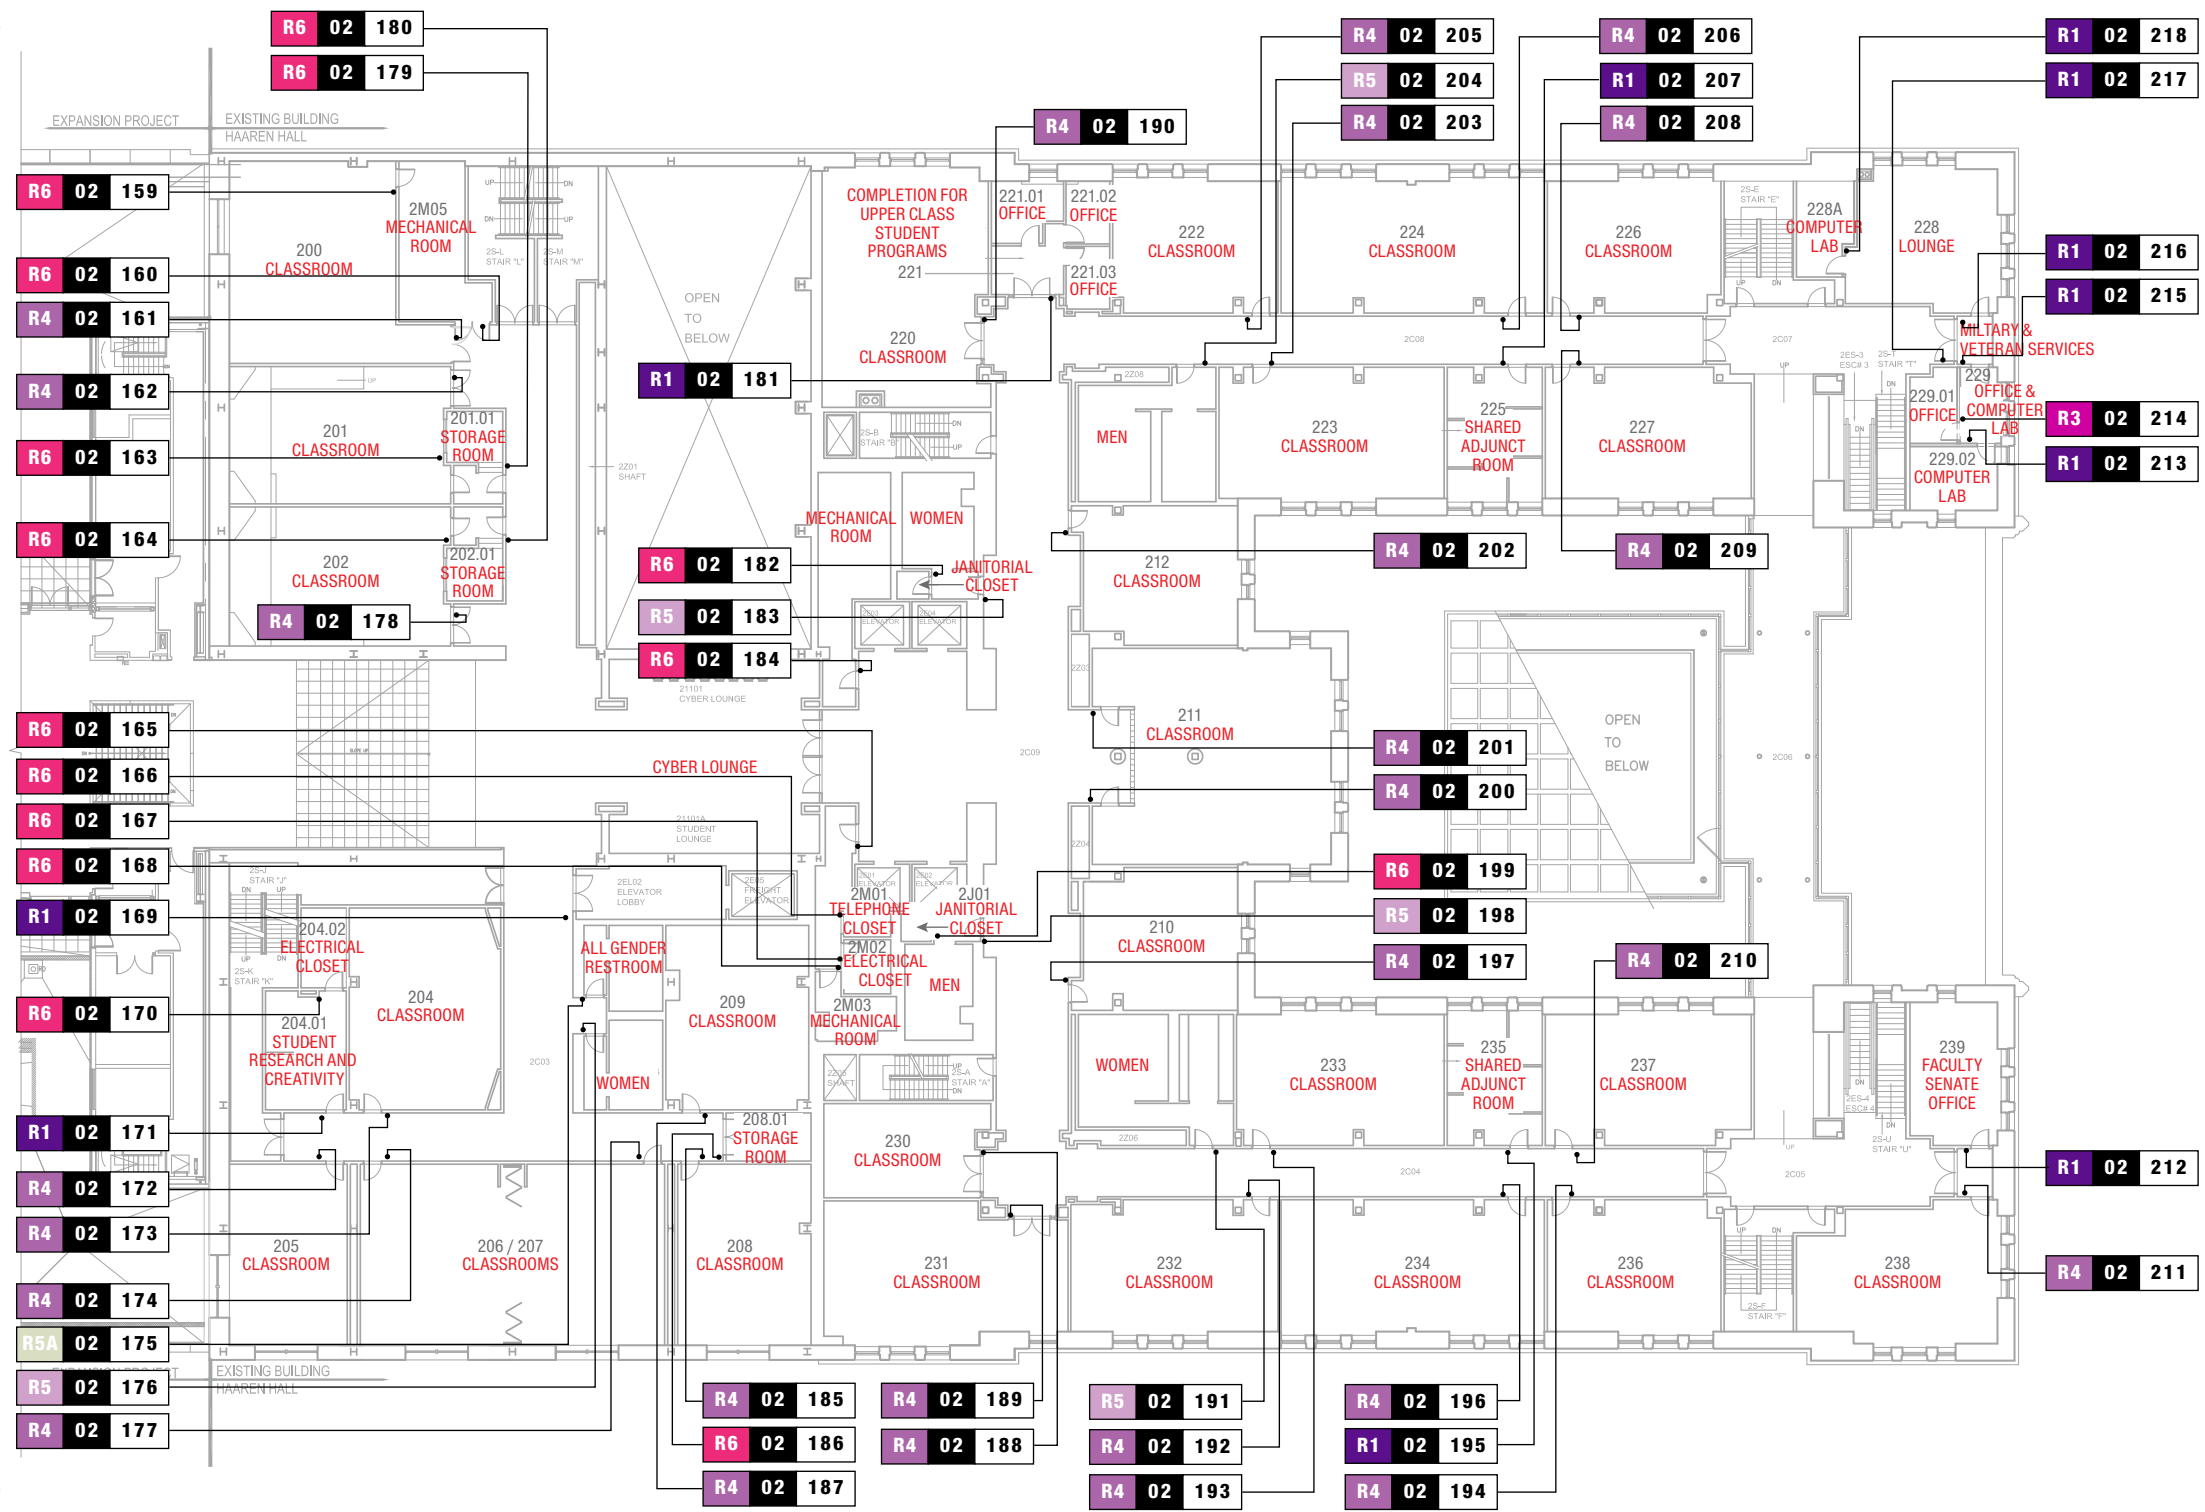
R6 02 180
R6 02 179
R4 02 205
R5 02 204
R4 02 203
R4 02 206
R1 02 207
R4 02 208
R1 02 218
R1 02 217
R4 02 190

EXPANSION PROJECT
EXISTING BUILDING HAAREN HALL

R6 02 159
R6 02 160
R4 02 161
R4 02 162
R6 02 163
R6 02 164
R4 02 178

2M05 MECHANICAL ROOM
200 CLASSROOM
201 CLASSROOM
201.01 STORAGE ROOM
202 CLASSROOM
202.01 STORAGE ROOM

OPEN TO BELOW
COMPLETION FOR UPPER CLASS STUDENT PROGRAMS 221
221.01 OFFICE
221.02 OFFICE
221.03 OFFICE
220 CLASSROOM
222 CLASSROOM
224 CLASSROOM
226 CLASSROOM
228A COMPUTER LAB
228 LOUNGE

R1 02 181
R1 02 216
R1 02 215
MILITARY & VETERAN SERVICES
229.01 OFFICE
229 OFFICE & COMPUTER LAB
229.02 COMPUTER LAB
R3 02 214
R1 02 213

MEN
223 CLASSROOM
225 SHARED ADJUNCT ROOM
227 CLASSROOM
MECHANICAL ROOM
WOMEN
JANITORIAL CLOSET
R6 02 182
R5 02 183
R6 02 184
R4 02 202
R4 02 209
212 CLASSROOM
211 CLASSROOM
R4 02 201
R4 02 200
OPEN TO BELOW

R6 02 165
R6 02 166
R6 02 167
R6 02 168
R1 02 169
R6 02 170
R1 02 171
R4 02 172
R4 02 173
R4 02 174
R5A 02 175
R5 02 176
R4 02 177

CYBER LOUNGE
2M01 TELEPHONE CLOSET
2J01 JANITORIAL CLOSET
2M02 ELECTRICAL CLOSET
MEN
2M03 MECHANICAL ROOM
R6 02 199
R5 02 198
R4 02 197
R4 02 210
210 CLASSROOM
204.02 ELECTRICAL CLOSET
204 CLASSROOM
204.01 STUDENT RESEARCH AND CREATIVITY
ALL GENDER RESTROOM
WOMEN
209 CLASSROOM
208.01 STORAGE ROOM
WOMEN
233 CLASSROOM
235 SHARED ADJUNCT ROOM
237 CLASSROOM
239 FACULTY SENATE OFFICE
R1 02 212
230 CLASSROOM
205 CLASSROOM
206 / 207 CLASSROOMS
208 CLASSROOM
231 CLASSROOM
232 CLASSROOM
234 CLASSROOM
236 CLASSROOM
238 CLASSROOM
R4 02 211
EXISTING BUILDING HAAREN HALL

R4 02 185
R6 02 186
R4 02 187
R4 02 189
R4 02 188
R5 02 191
R4 02 192
R4 02 193
R4 02 196
R1 02 195
R4 02 194